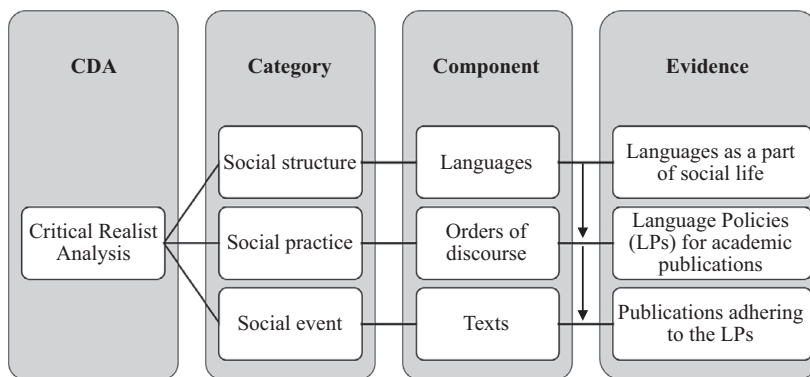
CDA

Critical Realist Analysis

Category

Social structure

Social practice

Social event

Component

Languages

Orders of discourse

Texts

Evidence

Languages as a part of social life

Language Policies (LPs) for academic publications

Publications adhering to the LPs